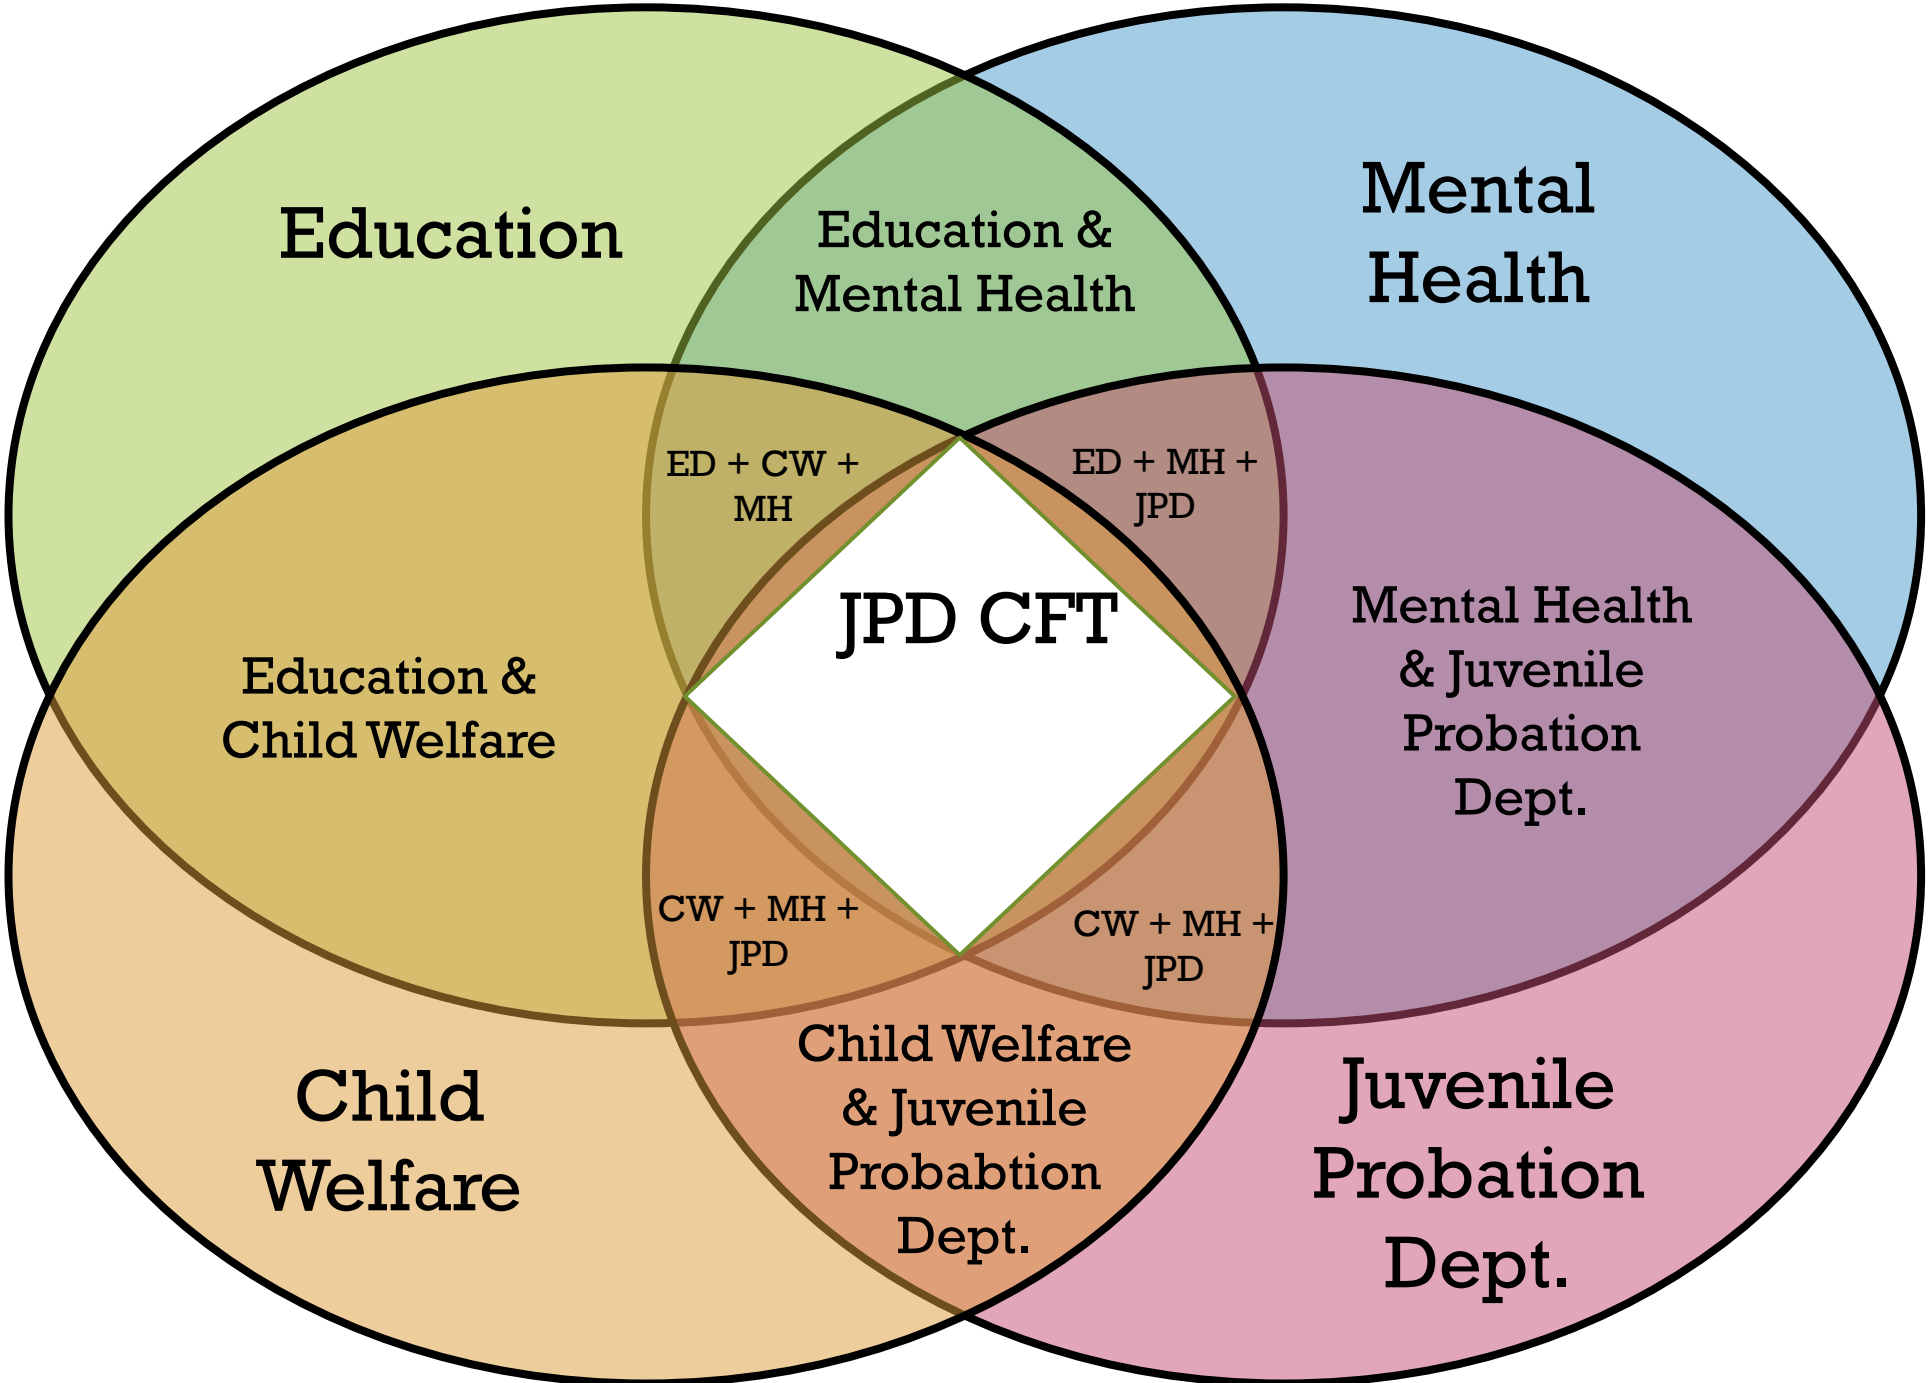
Education

Education & Mental Health

Mental Health

ED + CW + MH

ED + MH + JPD

JPD CFT

Education & Child Welfare

Mental Health & Juvenile Probation Dept.

CW + MH + JPD

CW + MH + JPD

Child Welfare & Juvenile Probabtion Dept.

Child Welfare

Juvenile Probation Dept.